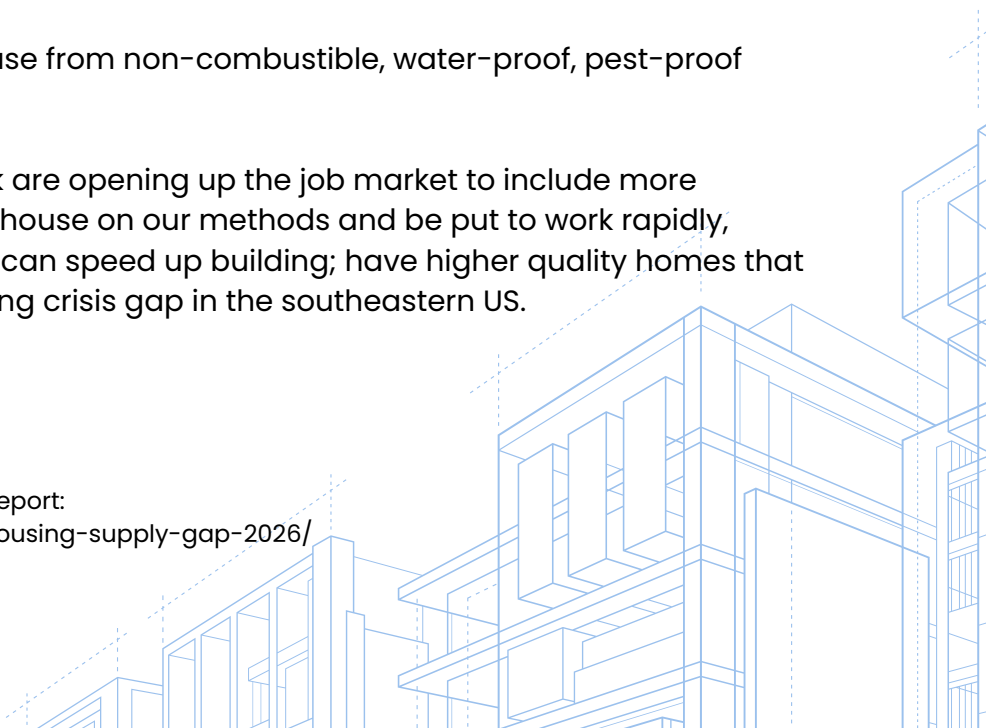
use from non-combustible, water-proof, pest-proof

k are opening up the job market to include more house on our methods and be put to work rapidly, can speed up building; have higher quality homes that ng crisis gap in the southeastern US.

eport:
ousing-supply-gap-2026/